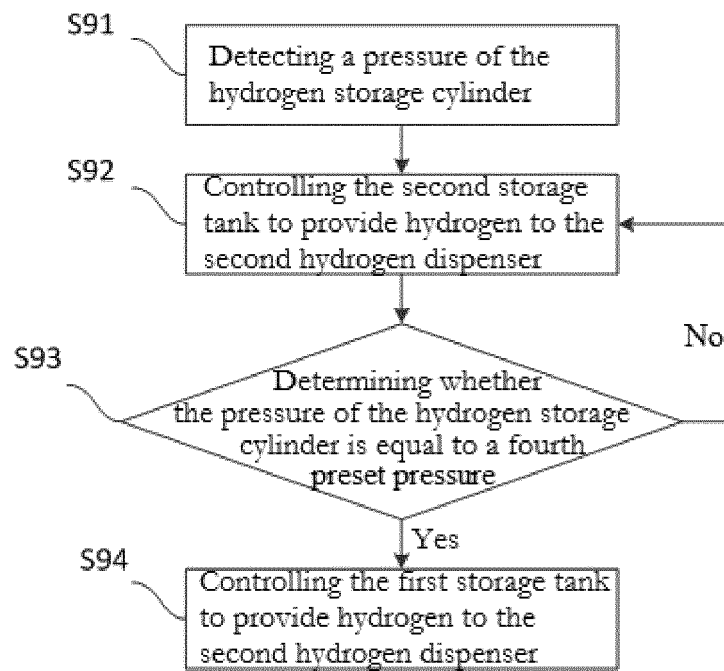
S91

Detecting a pressure of the hydrogen storage cylinder

S92

Controlling the second storage tank to provide hydrogen to the second hydrogen dispenser

No

S93

Determining whether the pressure of the hydrogen storage cylinder is equal to a fourth preset pressure

Yes

S94

Controlling the first storage tank to provide hydrogen to the second hydrogen dispenser